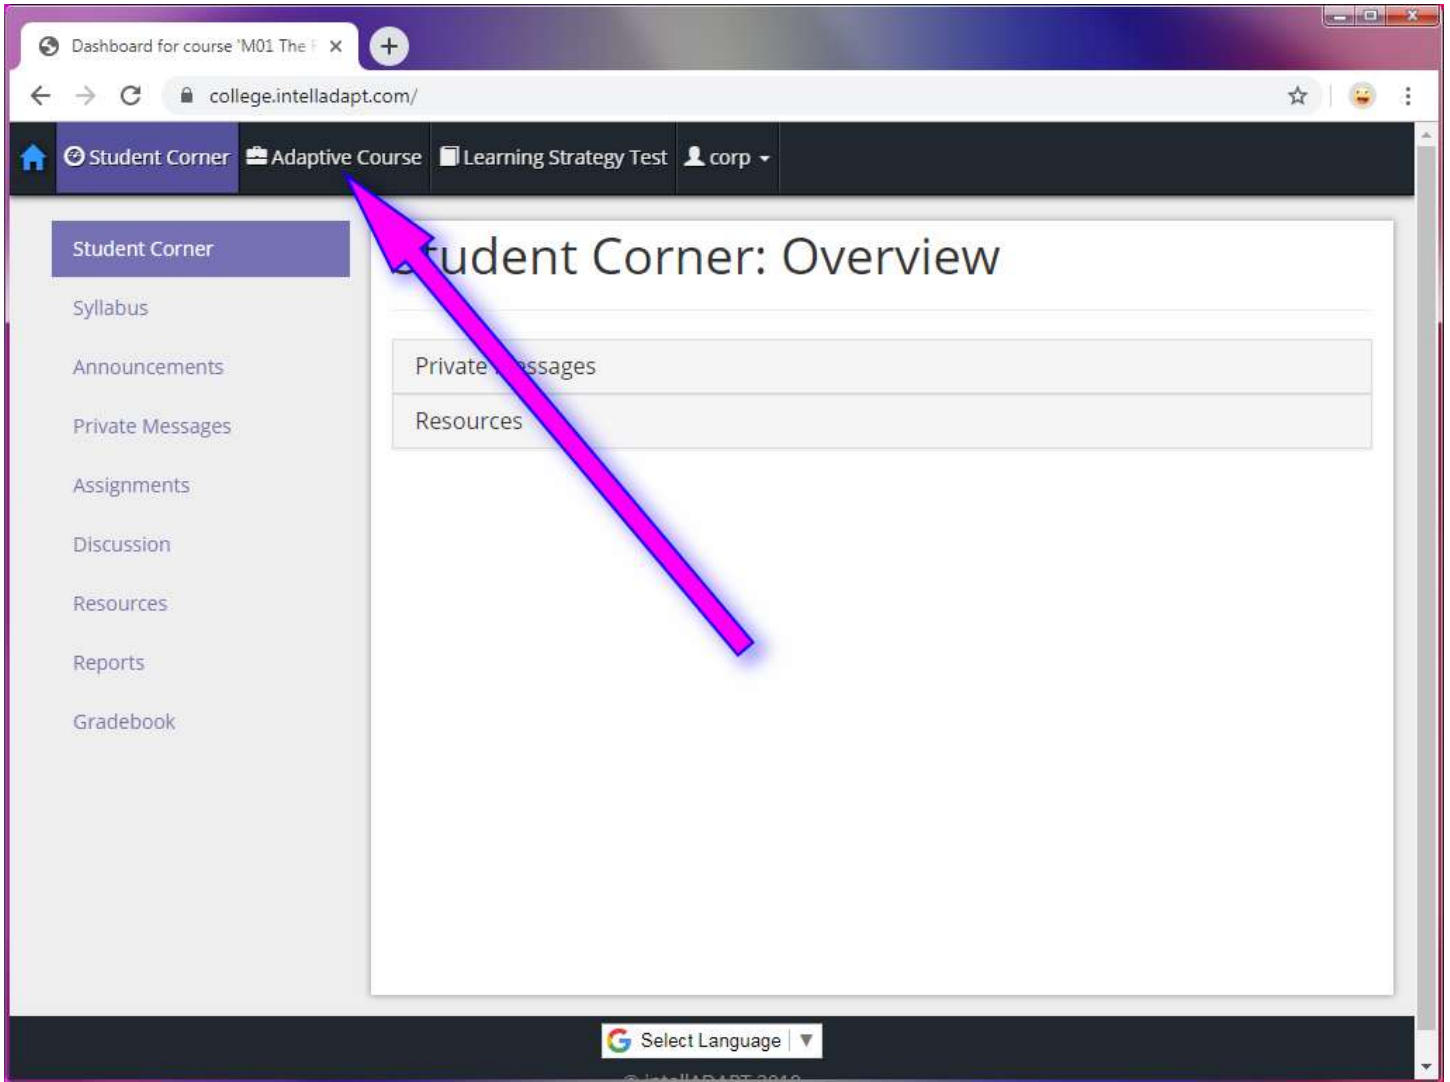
Dashboard for course 'M01 The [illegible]

college.intelladapt.com/

Student Corner Adaptive Course Learning Strategy Test corp

Student Corner
Syllabus
Announcements
Private Messages
Assignments
Discussion
Resources
Reports
Gradebook

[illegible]tudent Corner: Overview

Private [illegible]ssages

Resources

Select Language

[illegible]